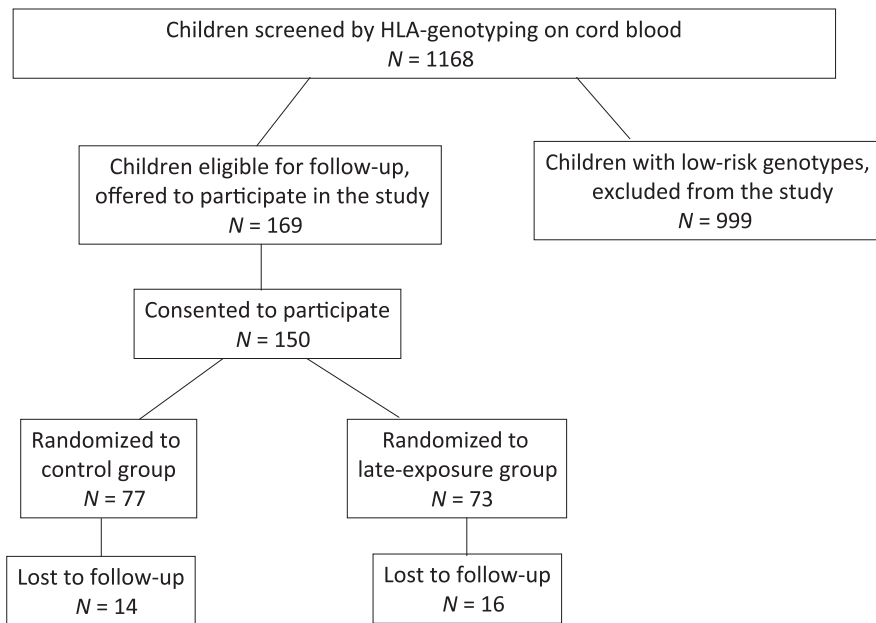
Children screened by HLA-genotyping on cord blood
$N$ = 1168

Children eligible for follow-up, offered to participate in the study
$N$ = 169

Children with low-risk genotypes, excluded from the study
$N$ = 999

Consented to participate
$N$ = 150

Randomized to control group
$N$ = 77

Randomized to late-exposure group
$N$ = 73

Lost to follow-up
$N$ = 14

Lost to follow-up
$N$ = 16